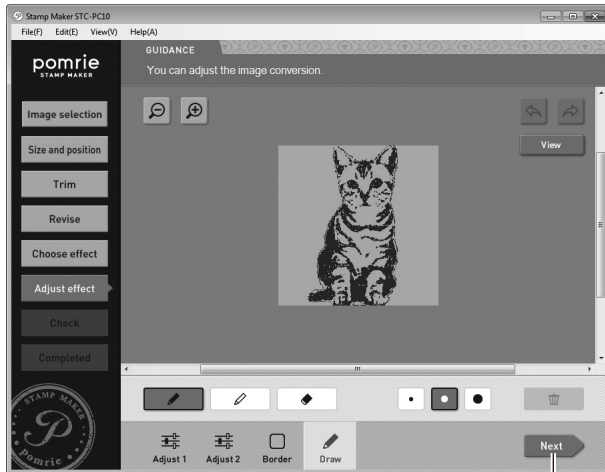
Stamp Maker STC-PC10
File(F) Edit(E) View(V) Help(A)
pomrie
STAMP MAKER
GUIDANCE
You can adjust the image conversion.
Image selection
Size and position
Trim
Revise
Choose effect
Adjust effect
Check
Completed
View
STAMP MAKER
P
pomrie
Adjust 1
Adjust 2
Border
Draw
Next